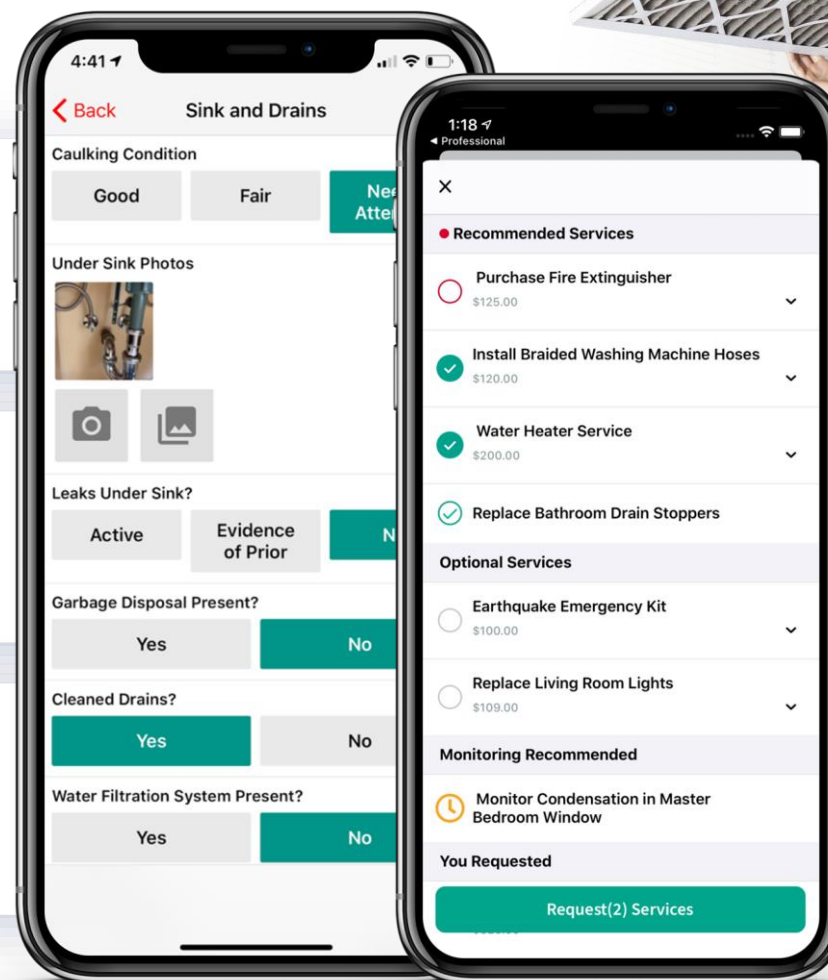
4:41

Back Sink and Drains

Caulking Condition

Good Fair Nee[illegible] Atte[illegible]

Under Sink Photos

Leaks Under Sink?

Active Evidence of Prior N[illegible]

Garbage Disposal Present?

Yes No

Cleaned Drains?

Yes No

Water Filtration System Present?

Yes No

1:18
◂ Professional

×

Recommended Services

Purchase Fire Extinguisher
$125.00

Install Braided Washing Machine Hoses
$120.00

Water Heater Service
$200.00

Replace Bathroom Drain Stoppers

Optional Services

Earthquake Emergency Kit
$100.00

Replace Living Room Lights
$109.00

Monitoring Recommended

Monitor Condensation in Master Bedroom Window

You Requested

Request(2) Services